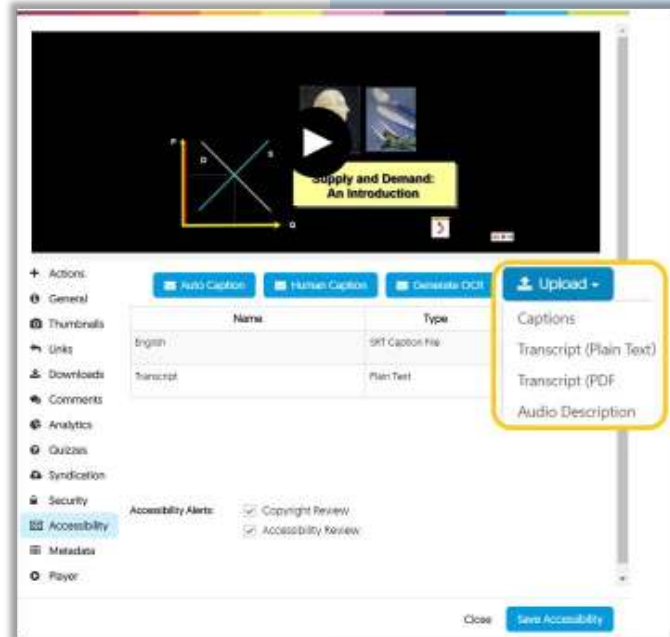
P
D
S
Q
Supply and Demand: An Introduction

+ Actions
General
Thumbnails
Links
Downloads
Comments
Analytics
Quizzes
Syndication
Security
Accessibility
Metadata
Player

Auto Caption
Human Caption
Generate OCR
Upload

| Name | Type |
|---|---|
| English | SRT Caption File |
| Transcript | Plain Text |

Captions
Transcript (Plain Text)
Transcript (PDF
Audio Description

Accessibility Alerts:
Copyright Review
Accessibility Review

Close
Save Accessibility